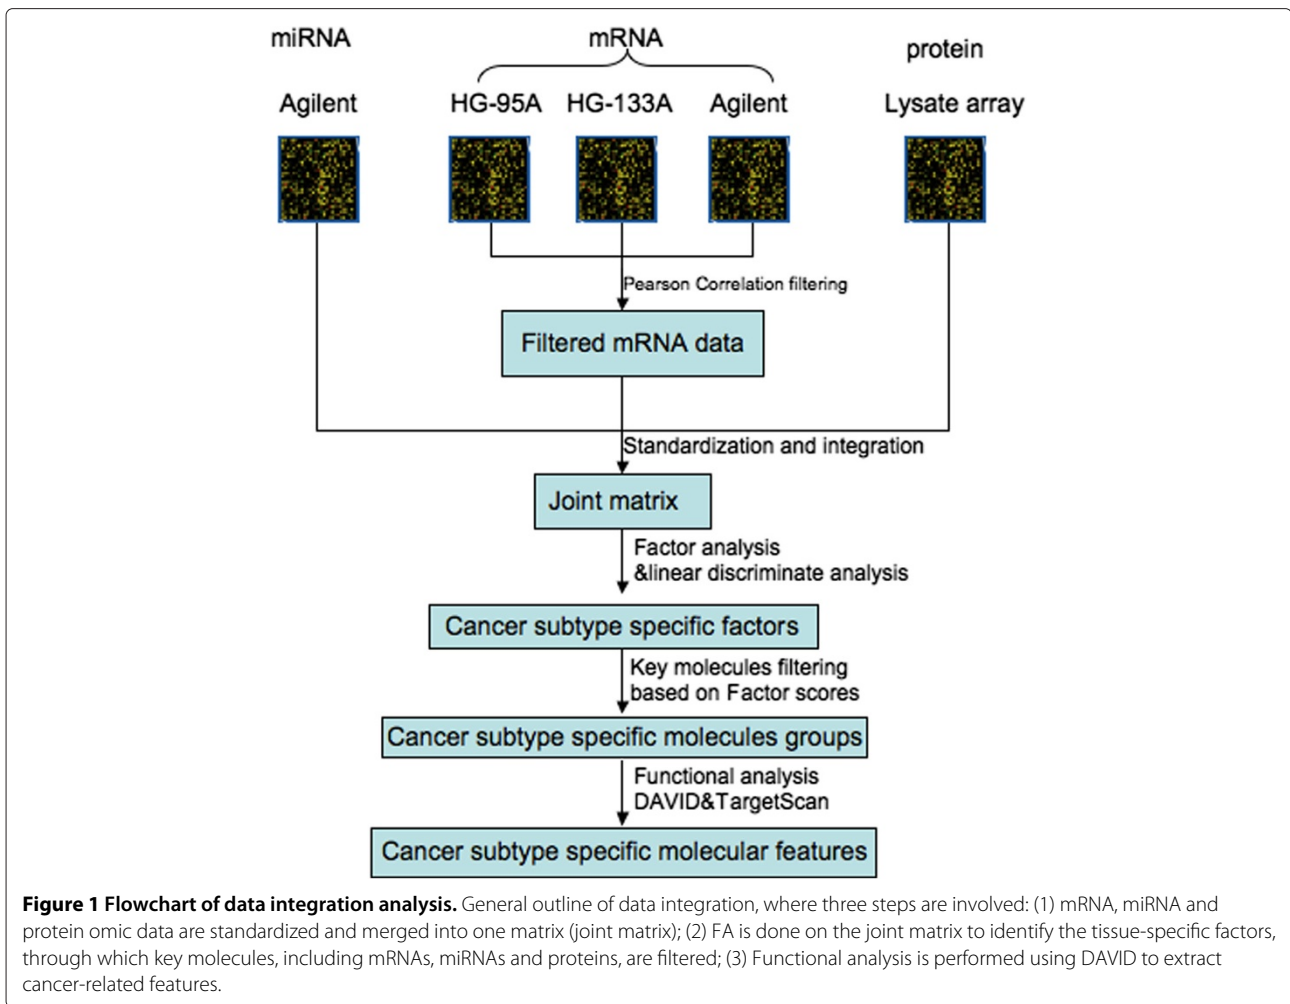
miRNA

mRNA

protein

Agilent

HG-95A

HG-133A

Agilent

Lysate array

Pearson Correlation filtering

Filtered mRNA data

Standardization and integration

Joint matrix

Factor analysis &linear discriminate analysis

Cancer subtype specific factors

Key molecules filtering based on Factor scores

Cancer subtype specific molecules groups

Functional analysis DAVID&TargetScan

Cancer subtype specific molecular features

**Figure 1 Flowchart of data integration analysis.** General outline of data integration, where three steps are involved: (1) mRNA, miRNA and protein omic data are standardized and merged into one matrix (joint matrix); (2) FA is done on the joint matrix to identify the tissue-specific factors, through which key molecules, including mRNAs, miRNAs and proteins, are filtered; (3) Functional analysis is performed using DAVID to extract cancer-related features.